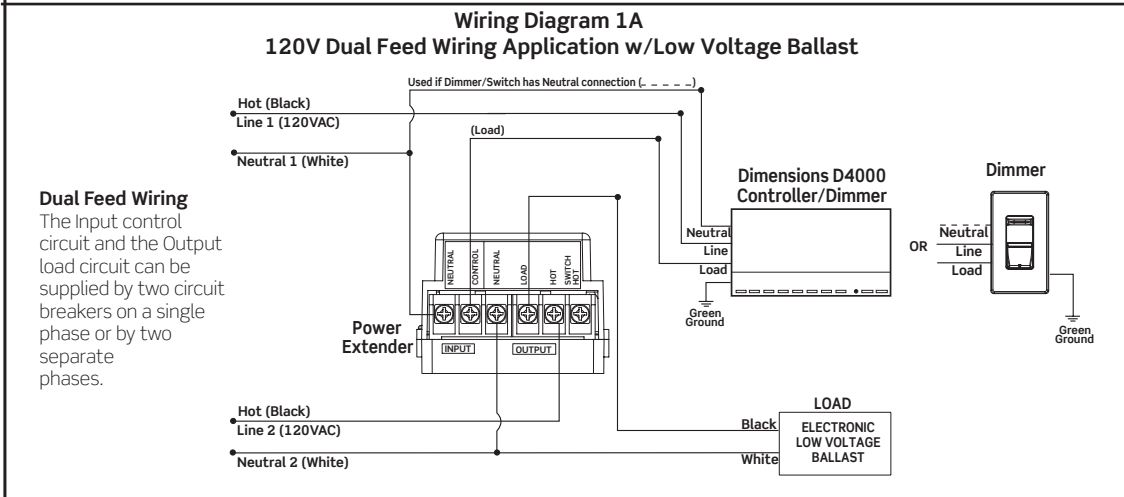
Wiring Diagram 1A
120V Dual Feed Wiring Application w/Low Voltage Ballast

Used if Dimmer/Switch has Neutral connection (_ _ _ _ _)

Hot (Black)
Line 1 (120VAC)

(Load)

Neutral 1 (White)

Dimensions D4000
Controller/Dimmer

Dimmer

Dual Feed Wiring
The Input control circuit and the Output load circuit can be supplied by two circuit breakers on a single phase or by two separate phases.

Neutral
Line
Load

OR

Neutral
Line
Load

NEUTRAL
CONTROL
NEUTRAL
LOAD
HOT
SWITCH HOT

Green Ground

Green Ground

Power Extender

INPUT
OUTPUT

LOAD

Hot (Black)
Line 2 (120VAC)

Black
ELECTRONIC LOW VOLTAGE BALLAST
White

Neutral 2 (White)